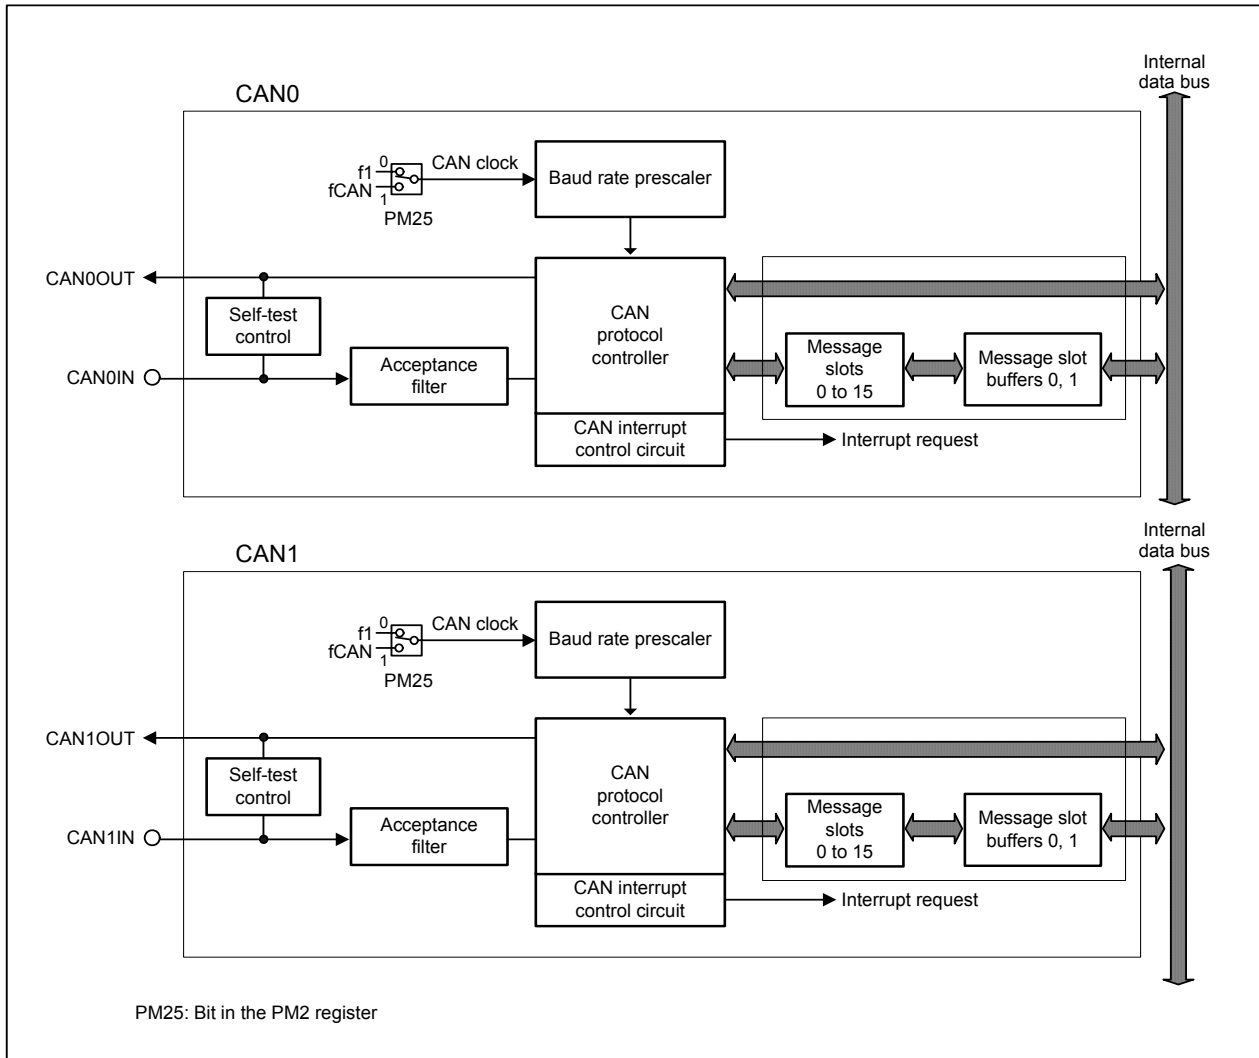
Internal data bus

CAN0

f1 0
fCAN 1
PM25

CAN clock

Baud rate prescaler

CAN0OUT

Self-test control

CAN protocol controller

CAN0IN

Acceptance filter

Message slots 0 to 15

Message slot buffers 0, 1

CAN interrupt control circuit

Interrupt request

Internal data bus

CAN1

f1 0
fCAN 1
PM25

CAN clock

Baud rate prescaler

CAN1OUT

Self-test control

CAN protocol controller

CAN1IN

Acceptance filter

Message slots 0 to 15

Message slot buffers 0, 1

CAN interrupt control circuit

Interrupt request

PM25: Bit in the PM2 register